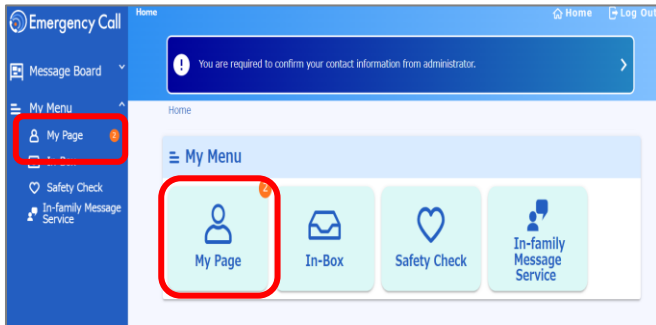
Emergency Call

Home

Home

Log Out

Message Board

My Menu

My Page 2

In-Box

Safety Check

In-family Message Service

You are required to confirm your contact information from administrator.

Home

My Menu

2

My Page

In-Box

Safety Check

In-family Message Service